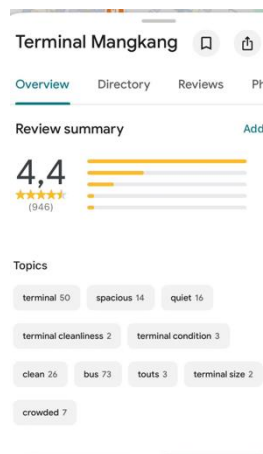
Terminal Mangkang

Overview Directory Reviews Ph

Review summary Add

4,4
(946)

Topics

terminal 50
spacious 14
quiet 16
terminal cleanliness 2
terminal condition 3
clean 26
bus 73
touts 3
terminal size 2
crowded 7